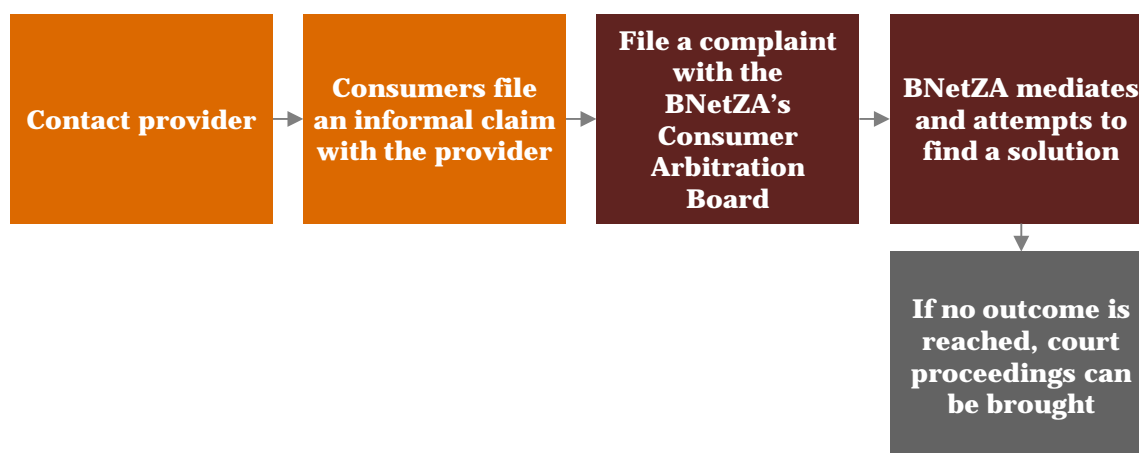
Contact provider

Consumers file an informal claim with the provider

File a complaint with the BNetZA's Consumer Arbitration Board

BNetZA mediates and attempts to find a solution

If no outcome is reached, court proceedings can be brought